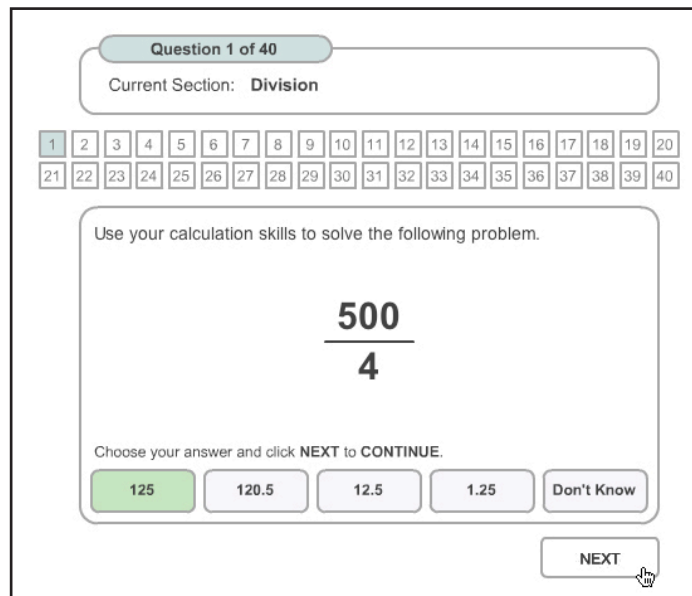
Question 1 of 40

Current Section: **Division**

1 2 3 4 5 6 7 8 9 10 11 12 13 14 15 16 17 18 19 20
21 22 23 24 25 26 27 28 29 30 31 32 33 34 35 36 37 38 39 40

Use your calculation skills to solve the following problem.

$\frac{500}{4}$

Choose your answer and click **NEXT** to **CONTINUE**.

125 | 120.5 | 12.5 | 1.25 | Don't Know

NEXT